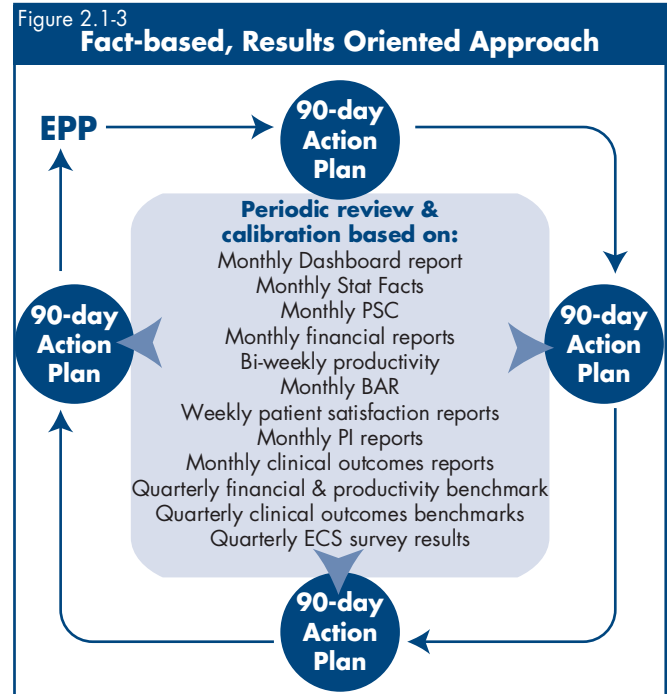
Figure 2.1-3
Fact-based, Results Oriented Approach

EPP

90-day Action Plan

Periodic review & calibration based on:
Monthly Dashboard report
Monthly Stat Facts
Monthly PSC
Monthly financial reports
Bi-weekly productivity
Monthly BAR
Weekly patient satisfaction reports
Monthly PI reports
Monthly clinical outcomes reports
Quarterly financial & productivity benchmark
Quarterly clinical outcomes benchmarks
Quarterly ECS survey results

90-day Action Plan

90-day Action Plan

90-day Action Plan